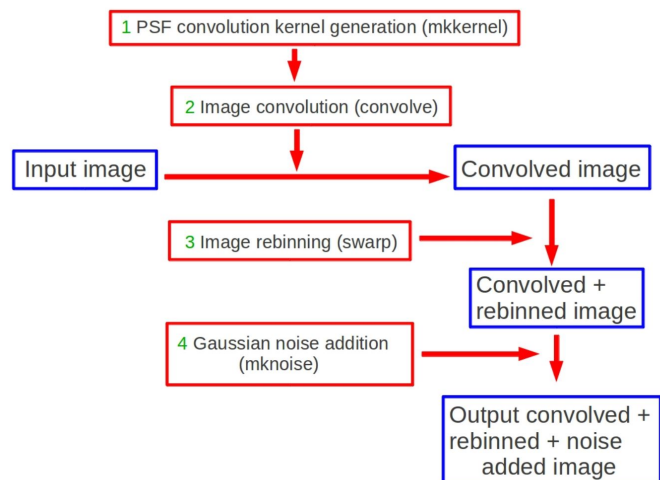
1 PSF convolution kernel generation (mkkernel)

2 Image convolution (convolve)

Input image

Convolved image

3 Image rebinning (swarp)

Convolved + rebinned image

4 Gaussian noise addition (mknoise)

Output convolved + rebinned + noise added image